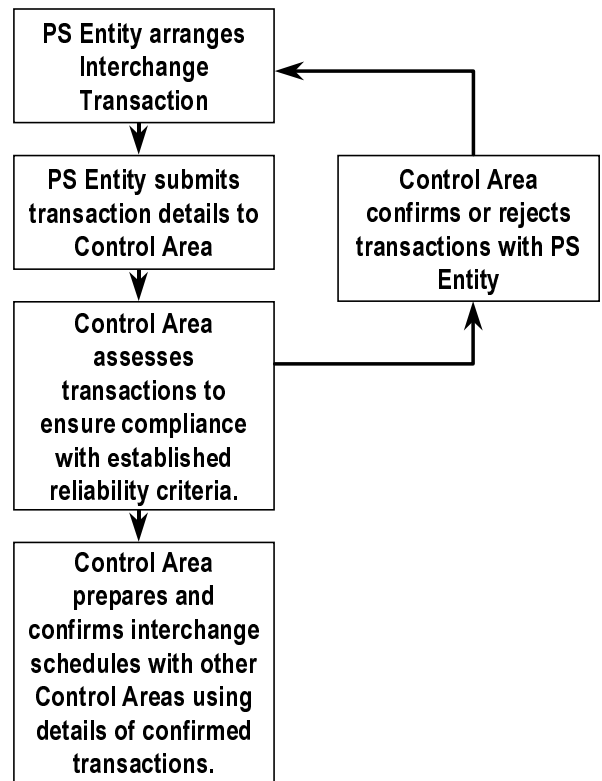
PS Entity arranges Interchange Transaction

PS Entity submits transaction details to Control Area

Control Area assesses transactions to ensure compliance with established reliability criteria.

Control Area prepares and confirms interchange schedules with other Control Areas using details of confirmed transactions.

Control Area confirms or rejects transactions with PS Entity